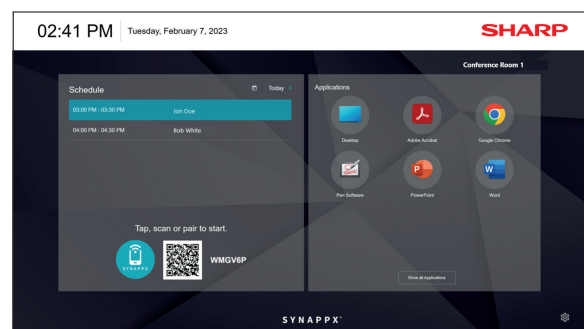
02:41 PM Tuesday, February 7, 2023

SHARP

Conference Room 1

Schedule

Today

03:00 PM - 03:30 PM Jon Doe

04:00 PM - 04:30 PM Bob White

Tap, scan or pair to start.

SYNAPPX

WMGV6P

Applications

Desktop

Adobe Acrobat

Google Chrome

Pen Software

PowerPoint

Word

Show all Applications

SYNAPPX™